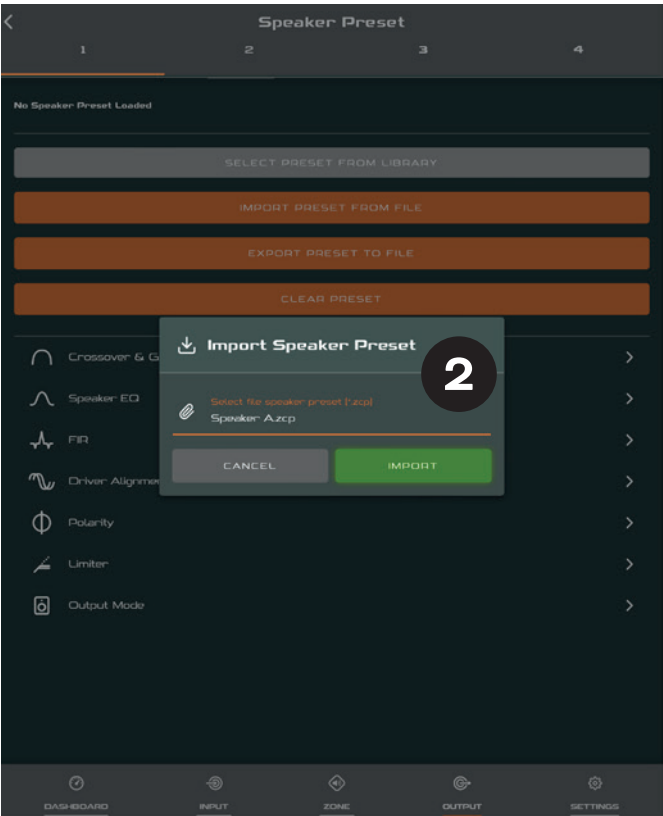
Speaker Preset

1 2 3 4

No Speaker Preset Loaded

SELECT PRESET FROM LIBRARY

IMPORT PRESET FROM FILE

EXPORT PRESET TO FILE

CLEAR PRESET

Crossover & G

Speaker EQ

FIR

Driver Alignme

Polarity

Limiter

Output Mode

Import Speaker Preset

2

Select file speaker preset (*.zcp)

Speaker A.zcp

CANCEL

IMPORT

DASHBOARD INPUT ZONE OUTPUT SETTINGS